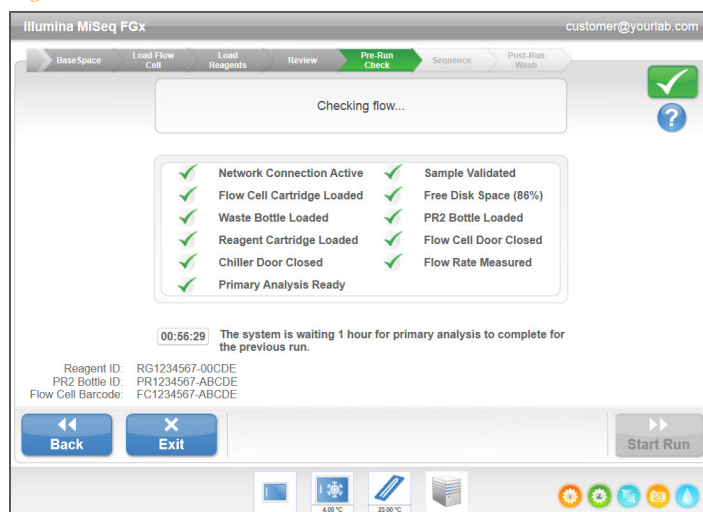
Illumina MiSeq FGx

customer@yourlab.com

BaseSpace

Load Flow Cell

Load Reagents

Review

Pre-Run Check

Sequence

Post-Run Wash

Checking flow...

Network Connection Active

Sample Validated

Flow Cell Cartridge Loaded

Free Disk Space (86%)

Waste Bottle Loaded

PR2 Bottle Loaded

Reagent Cartridge Loaded

Flow Cell Door Closed

Chiller Door Closed

Flow Rate Measured

Primary Analysis Ready

00:56:29 The system is waiting 1 hour for primary analysis to complete for the previous run.

Reagent ID: RG1234567-00CDE
PR2 Bottle ID: PR1234567-ABCDE
Flow Cell Barcode: FC1234567-ABCDE

Back

Exit

Start Run

4.00 °C

25.00 °C